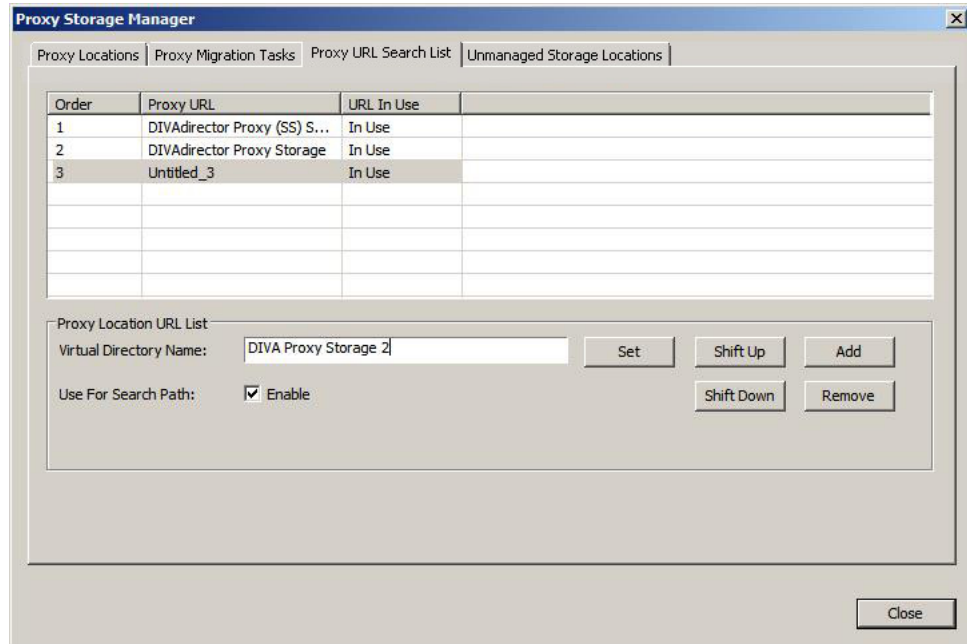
Proxy Storage Manager

Proxy Locations | Proxy Migration Tasks | Proxy URL Search List | Unmanaged Storage Locations

| Order | Proxy URL | URL In Use |
|---|---|---|
| 1 | DIVAdirector Proxy (SS) S... | In Use |
| 2 | DIVAdirector Proxy Storage | In Use |
| 3 | Untitled_3 | In Use |

Proxy Location URL List

Virtual Directory Name: DIVA Proxy Storage 2

Set

Shift Up

Add

Use For Search Path: Enable

Shift Down

Remove

Close